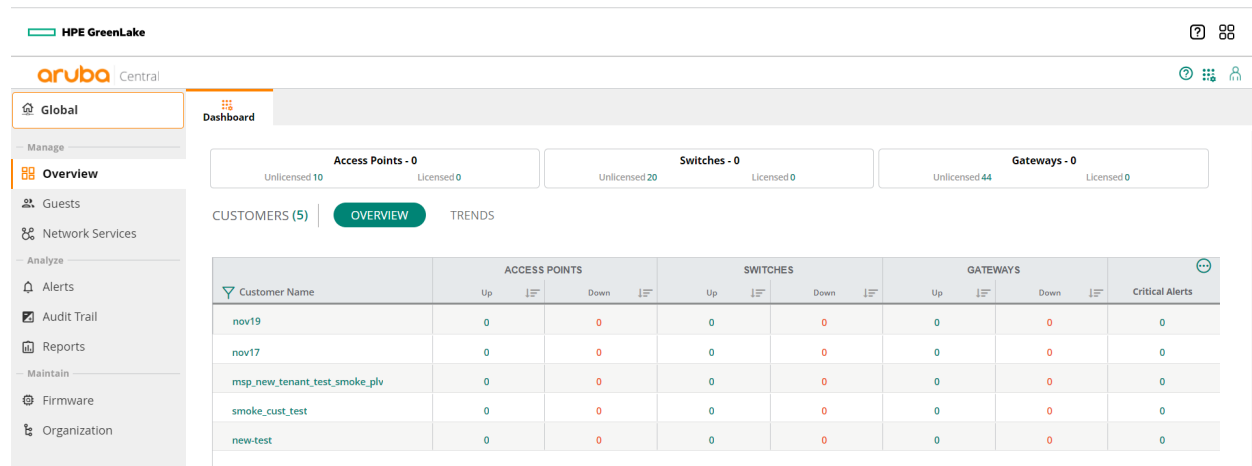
HPE GreenLake

aruba Central

Global

Manage

Overview

Guests

Network Services

Analyze

Alerts

Audit Trail

Reports

Maintain

Firmware

Organization

Dashboard

Access Points - 0
Unlicensed 10 Licensed 0

Switches - 0
Unlicensed 20 Licensed 0

Gateways - 0
Unlicensed 44 Licensed 0

CUSTOMERS (5) OVERVIEW TRENDS

| Customer Name | ACCESS POINTS Up | ACCESS POINTS Down | SWITCHES Up | SWITCHES Down | GATEWAYS Up | GATEWAYS Down | Critical Alerts |
|---|---|---|---|---|---|---|---|
| nov19 | 0 | 0 | 0 | 0 | 0 | 0 | 0 |
| nov17 | 0 | 0 | 0 | 0 | 0 | 0 | 0 |
| msp_new_tenant_test_smoke_plv | 0 | 0 | 0 | 0 | 0 | 0 | 0 |
| smoke_cust_test | 0 | 0 | 0 | 0 | 0 | 0 | 0 |
| new-test | 0 | 0 | 0 | 0 | 0 | 0 | 0 |